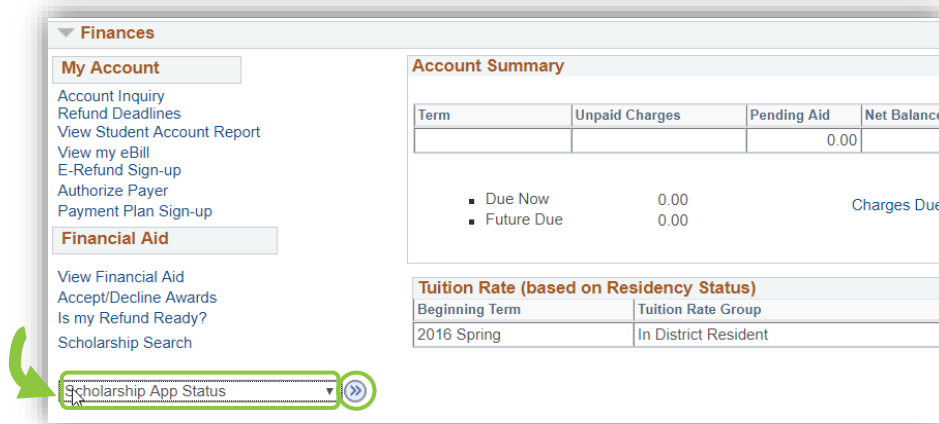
Finances

My Account

Account Inquiry
Refund Deadlines
View Student Account Report
View my eBill
E-Refund Sign-up
Authorize Payer
Payment Plan Sign-up

Financial Aid

View Financial Aid
Accept/Decline Awards
Is my Refund Ready?
Scholarship Search

Scholarship App Status

Account Summary

| Term | Unpaid Charges | Pending Aid | Net Balance |
|---|---|---|---|
| | | 0.00 | |

Due Now 0.00
Future Due 0.00

Charges Due

Tuition Rate (based on Residency Status)

| Beginning Term | Tuition Rate Group |
|---|---|
| 2016 Spring | In District Resident |